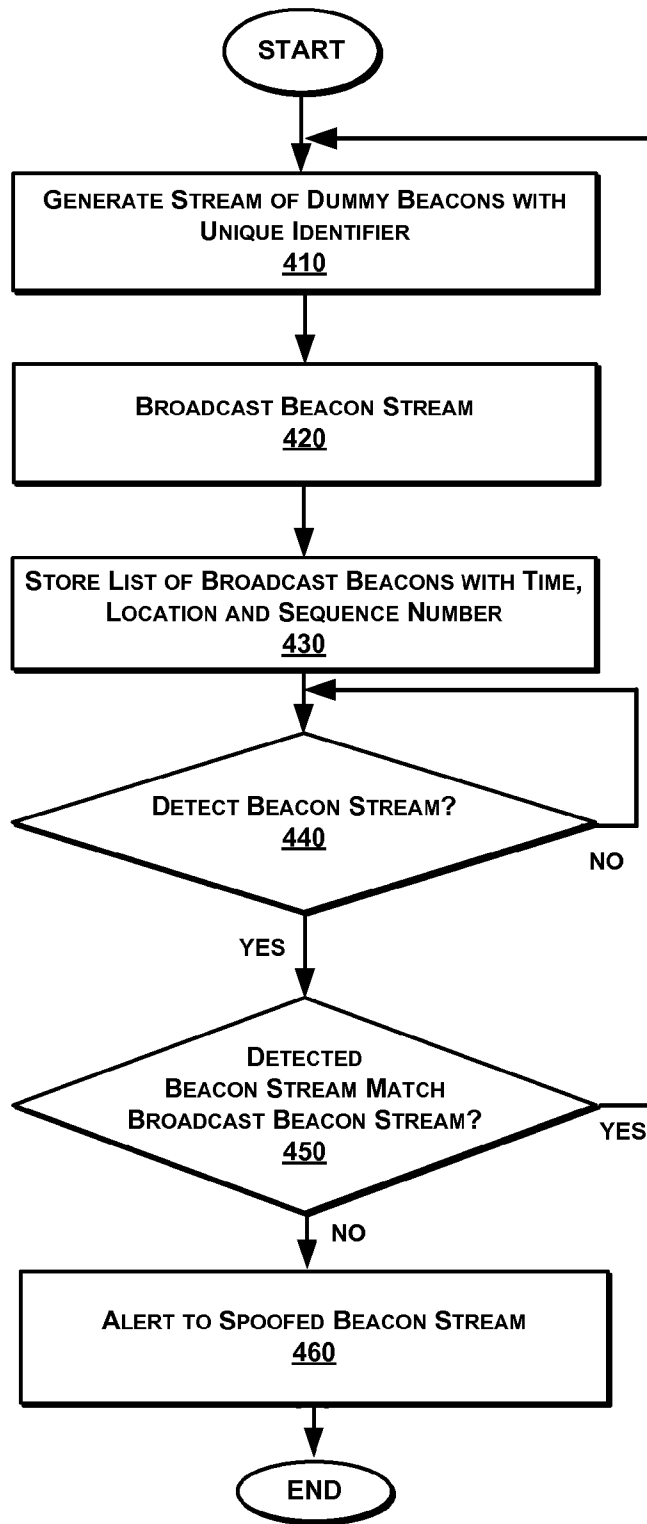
START

Generate Stream of Dummy Beacons with Unique Identifier
410

Broadcast Beacon Stream
420

Store List of Broadcast Beacons with Time, Location and Sequence Number
430

Detect Beacon Stream?
440

NO

YES

Detected Beacon Stream Match Broadcast Beacon Stream?
450

YES

NO

Alert to Spoofed Beacon Stream
460

END